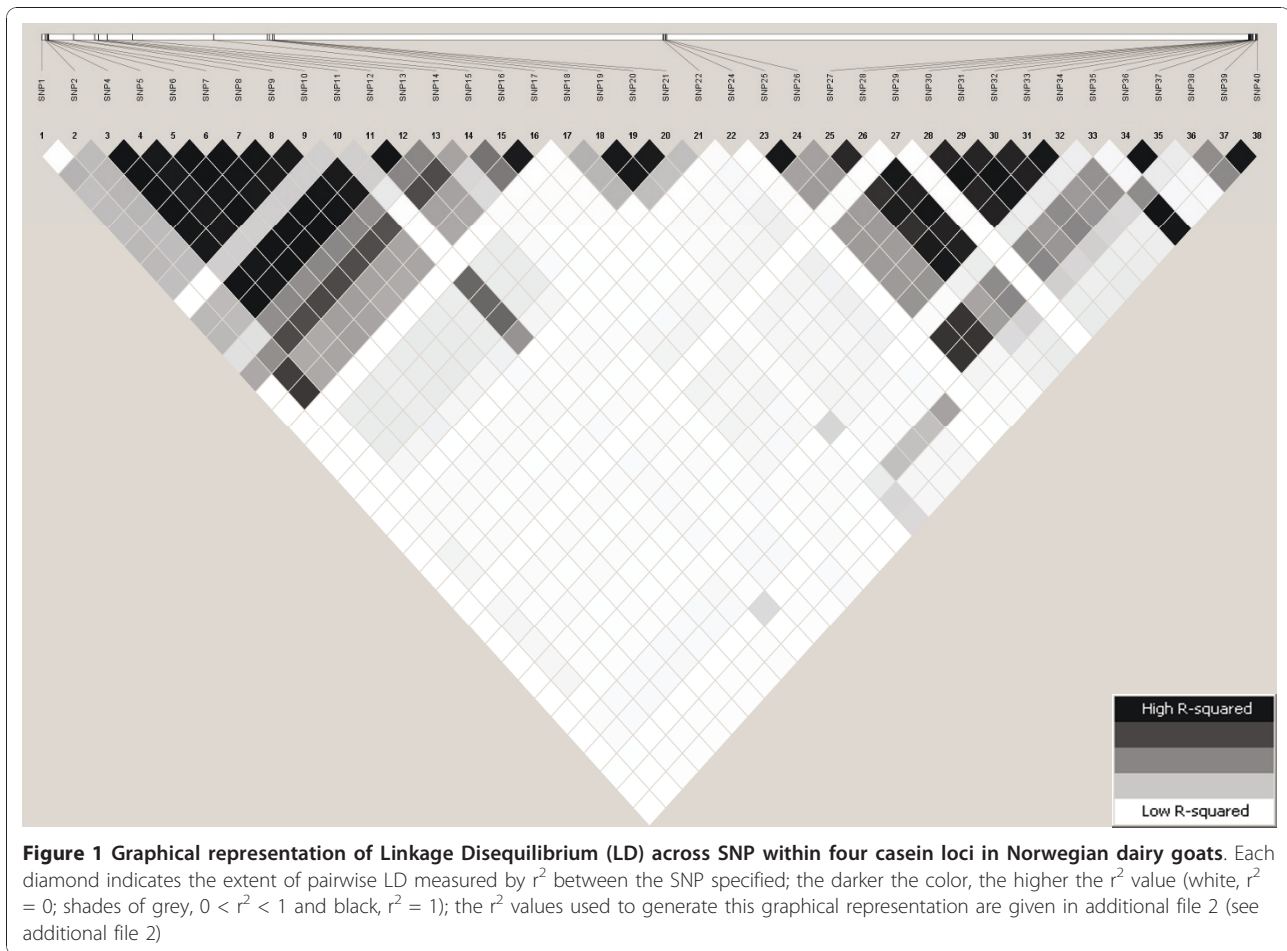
SNP1 SNP2 SNP4 SNP5 SNP6 SNP7 SNP8 SNP9 SNP10 SNP11 SNP12 SNP13 SNP14 SNP15 SNP16 SNP17 SNP18 SNP19 SNP20 SNP21 SNP22 SNP24 SNP25 SNP26 SNP27 SNP28 SNP29 SNP30 SNP31 SNP32 SNP33 SNP34 SNP35 SNP36 SNP37 SNP38 SNP39 SNP40

1 2 3 4 5 6 7 8 9 10 11 12 13 14 15 16 17 18 19 20 21 22 23 24 25 26 27 28 29 30 31 32 33 34 35 36 37 38

High R-squared

Low R-squared

**Figure 1 Graphical representation of Linkage Disequilibrium (LD) across SNP within four casein loci in Norwegian dairy goats**. Each diamond indicates the extent of pairwise LD measured by $r^2$ between the SNP specified; the darker the color, the higher the $r^2$ value (white, $r^2 = 0$; shades of grey, $0 < r^2 < 1$ and black, $r^2 = 1$); the $r^2$ values used to generate this graphical representation are given in additional file 2 (see additional file 2)